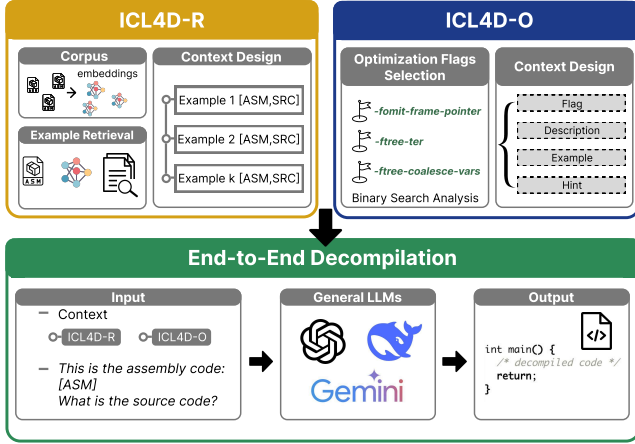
ICL4D-R

Corpus

embeddings

Example Retrieval

ASM

Context Design

Example 1 [ASM,SRC]

Example 2 [ASM,SRC]

Example k [ASM,SRC]

ICL4D-O

Optimization Flags Selection

-fomit-frame-pointer

-ftree-ter

-ftree-coalesce-vars

Binary Search Analysis

Context Design

Flag

Description

Example

Hint

End-to-End Decompilation

Input

– Context

ICL4D-R ICL4D-O

– *This is the assembly code: [ASM] What is the source code?*

General LLMs

Gemini

Output

int main() {
/* decompiled code */
return;
}